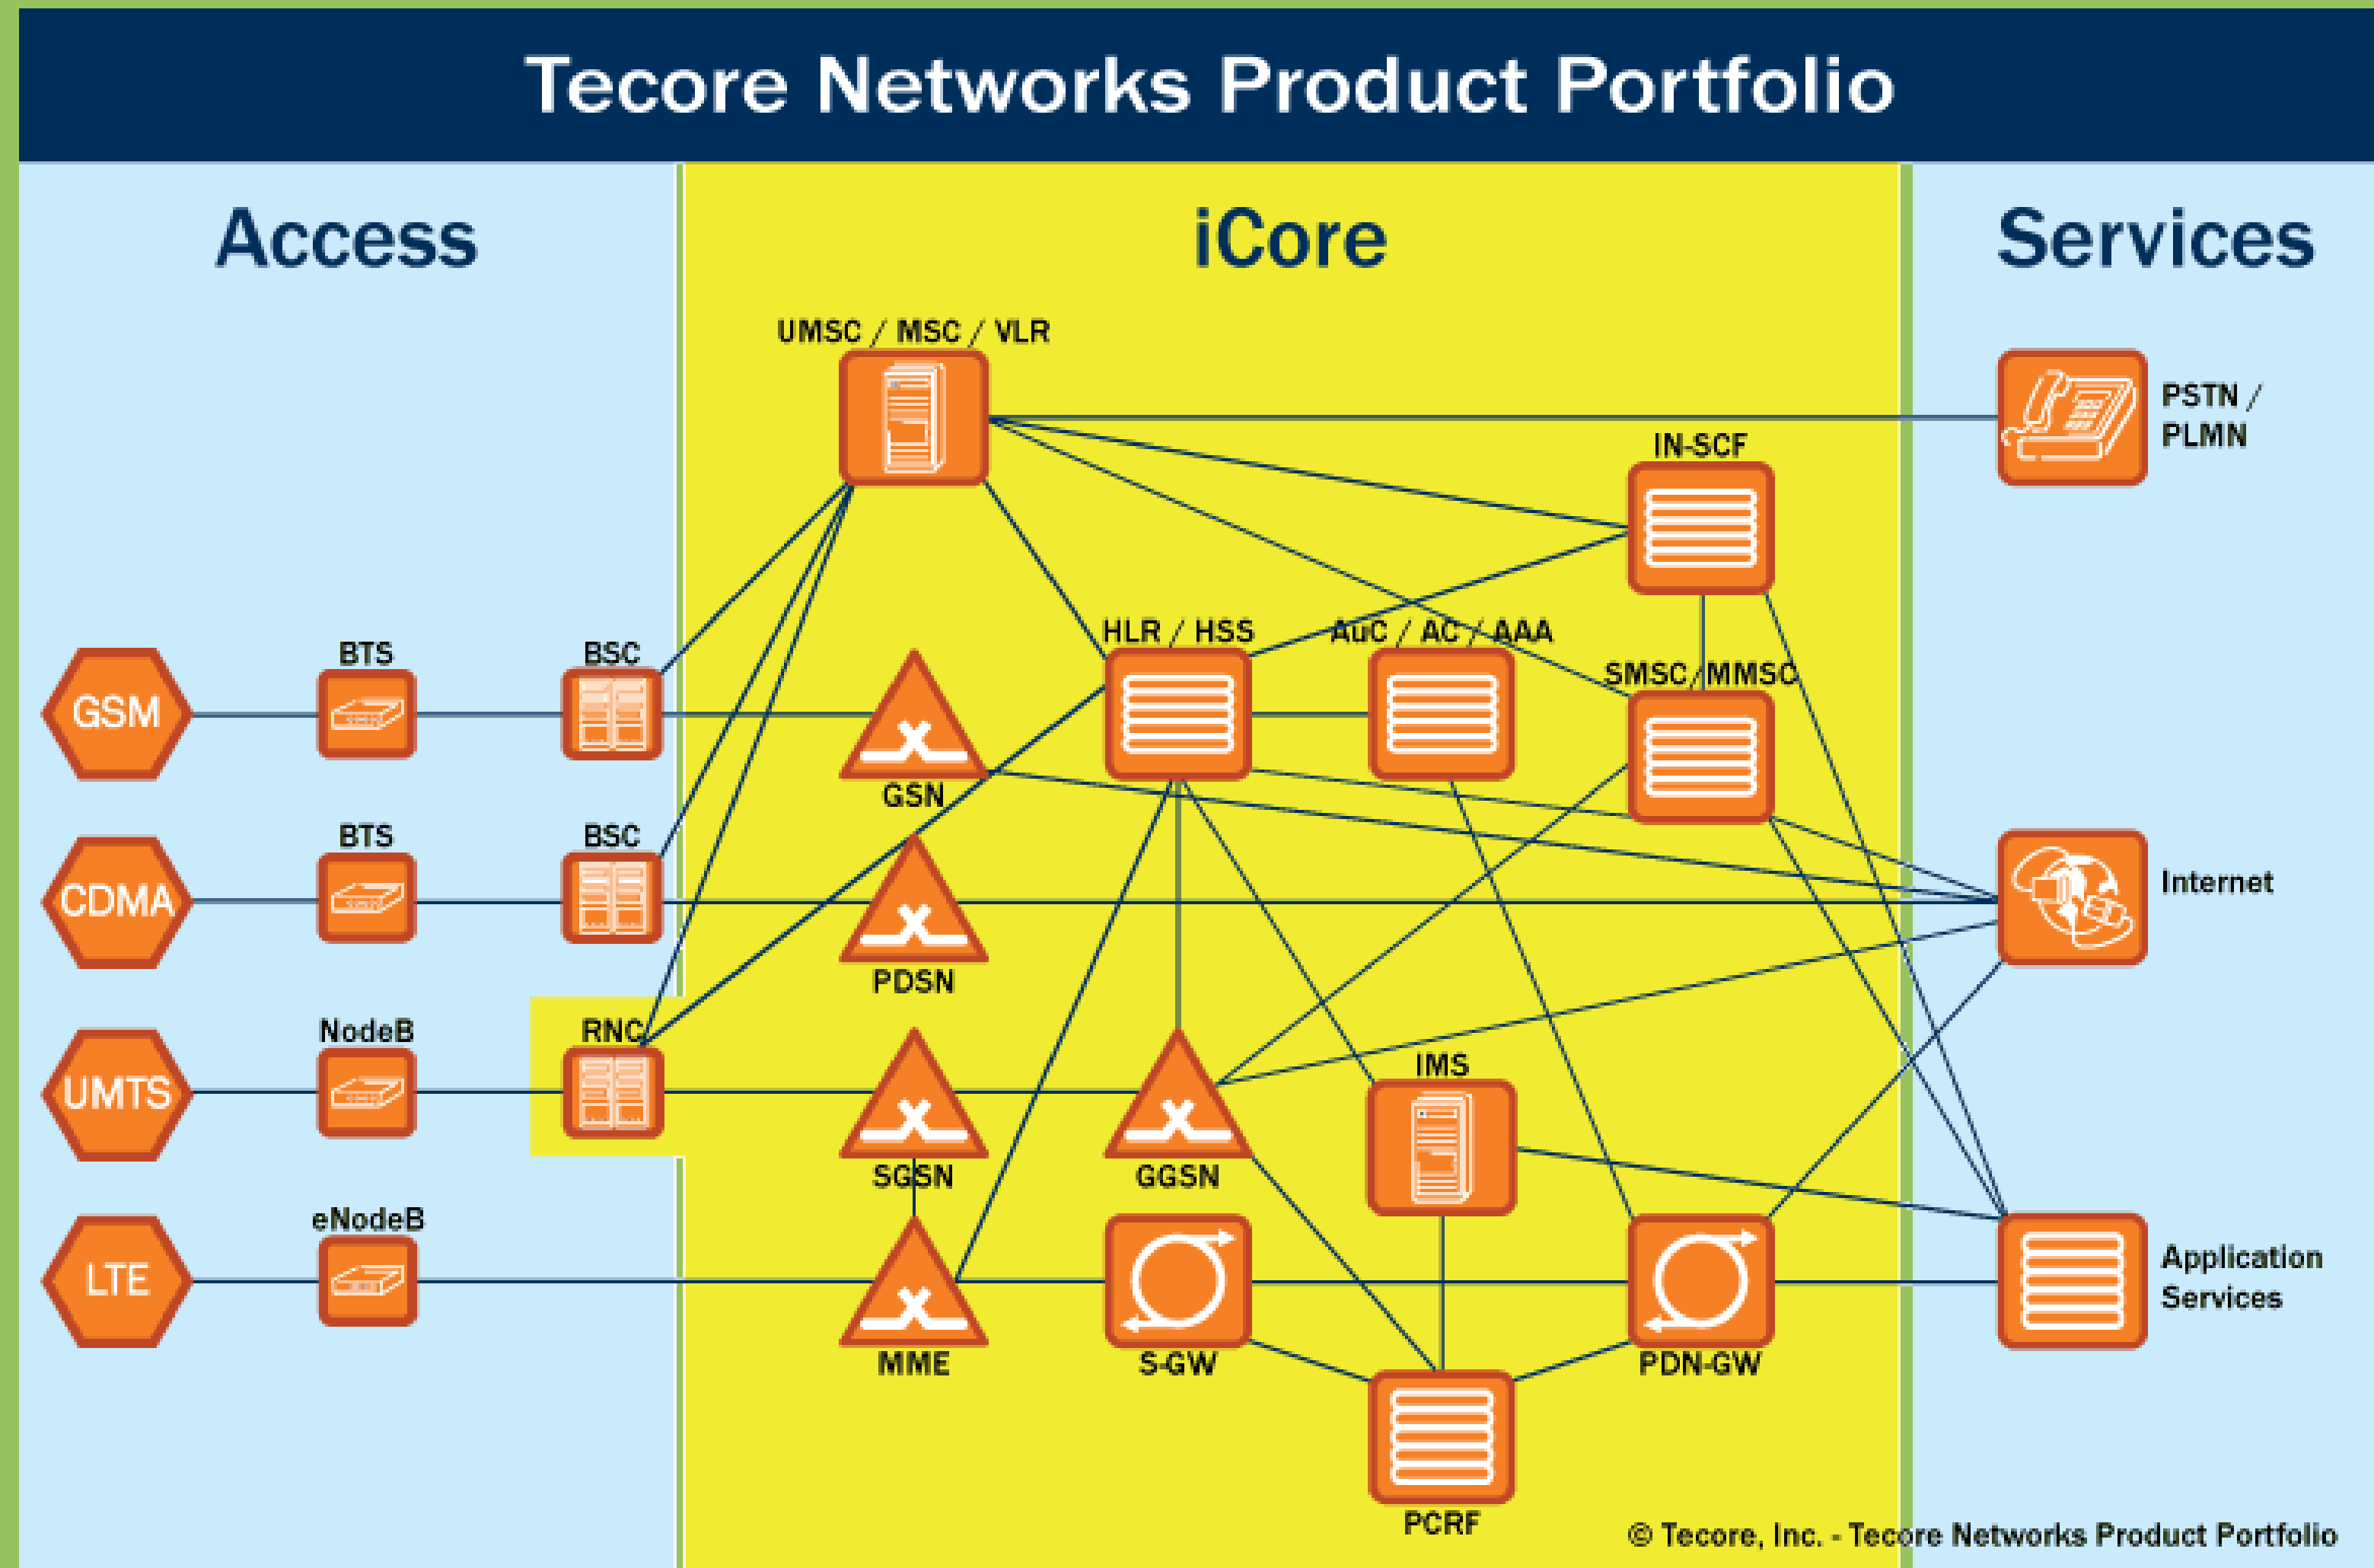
Tecore Networks Product Portfolio

Access

iCore

Services

UMSC / MSC / VLR

PSTN / PLMN

IN-SCF

GSM

BTS

BSC

HLR / HSS

AuC / AC / AAA

SMSC / MMSC

GSN

CDMA

BTS

BSC

Internet

PDSN

UMTS

NodeB

RNC

IMS

SGSN

GGSN

LTE

eNodeB

Application Services

MME

S-GW

PDN-GW

PCRF

© Tecore, Inc. - Tecore Networks Product Portfolio